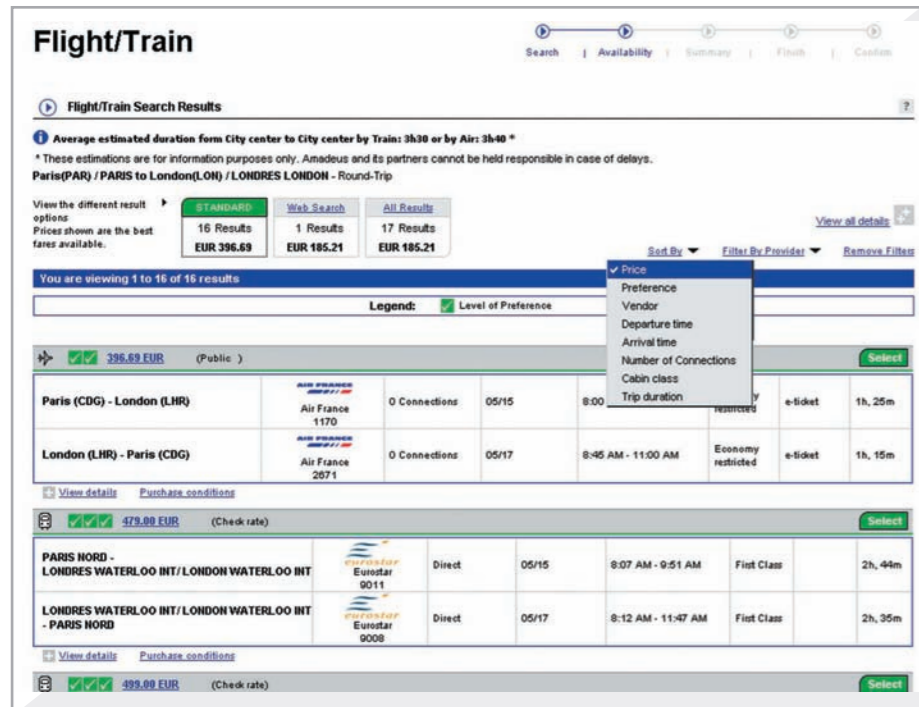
Flight/Train

Search | Availability | Summary | Finish | Confirm

Flight/Train Search Results

?

Average estimated duration form City center to City center by Train: 3h30 or by Air: 3h40 *

* These estimations are for information purposes only. Amadeus and its partners cannot be held responsible in case of delays.

Paris(PAR) / PARIS to London(LON) / LONDRES LONDON - Round-Trip

View the different result options
Prices shown are the best fares available.

| STANDARD | Web Search | All Results |
|---|---|---|
| 16 Results | 1 Results | 17 Results |
| EUR 396.69 | EUR 185.21 | EUR 185.21 |

View all details

Sort By | Filter By Provider | Remove Filters

You are viewing 1 to 16 of 16 results

Legend: Level of Preference

✓ Price
Preference
Vendor
Departure time
Arrival time
Number of Connections
Cabin class
Trip duration

396.69 EUR (Public ) Select

| Paris (CDG) - London (LHR) | AIR FRANCE Air France 1170 | 0 Connections | 05/15 | 8:00 | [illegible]y restricted | e-ticket | 1h, 25m |
|---|---|---|---|---|---|---|---|
| London (LHR) - Paris (CDG) | AIR FRANCE Air France 2671 | 0 Connections | 05/17 | 8:45 AM - 11:00 AM | Economy restricted | e-ticket | 1h, 15m |

View details Purchase conditions

479.00 EUR (Check rate) Select

| PARIS NORD - LONDRES WATERLOO INT/ LONDON WATERLOO INT | eurostar Eurostar 9011 | Direct | 05/15 | 8:07 AM - 9:51 AM | First Class | | 2h, 44m |
|---|---|---|---|---|---|---|---|
| LONDRES WATERLOO INT/ LONDON WATERLOO INT - PARIS NORD | eurostar Eurostar 9008 | Direct | 05/17 | 8:12 AM - 11:47 AM | First Class | | 2h, 35m |

View details Purchase conditions

499.00 EUR (Check rate) Select